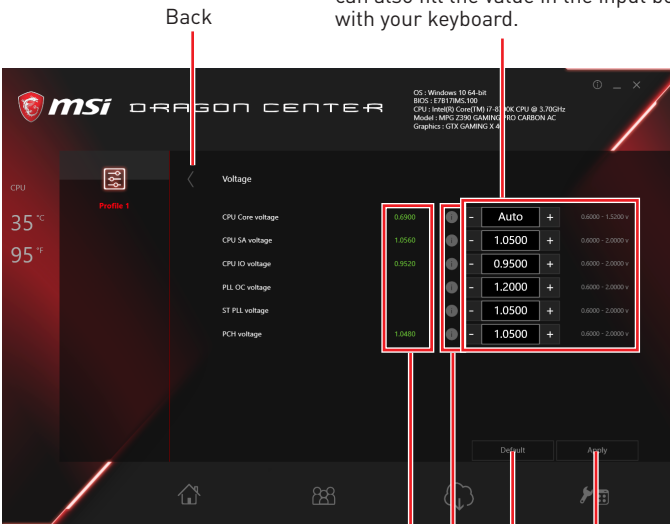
Back

can also fill the value in the input bo with your keyboard.

msi DRAGON CENTER

OS : Windows 10 64-bit
BIOS : E7B17IMS.100
CPU : Intel(R) Core(TM) i7-8700K CPU @ 3.70GHz
Model : MPG Z390 GAMING PRO CARBON AC
Graphics : GTX GAMING X 4

CPU
35 °C
95 °F

Profile 1

Voltage

| | | | | | |
|---|---|---|---|---|---|
| CPU Core voltage | 0.6900 | - | Auto | + | 0.6000 ~ 1.5200 v |
| CPU SA voltage | 1.0560 | - | 1.0500 | + | 0.6000 ~ 2.0000 v |
| CPU IO voltage | 0.9520 | - | 0.9500 | + | 0.6000 ~ 2.0000 v |
| PLL OC voltage | | - | 1.2000 | + | 0.6000 ~ 2.0000 v |
| ST PLL voltage | | - | 1.0500 | + | 0.6000 ~ 2.0000 v |
| PCH voltage | 1.0480 | - | 1.0500 | + | 0.6000 ~ 2.0000 v |

Default
Apply